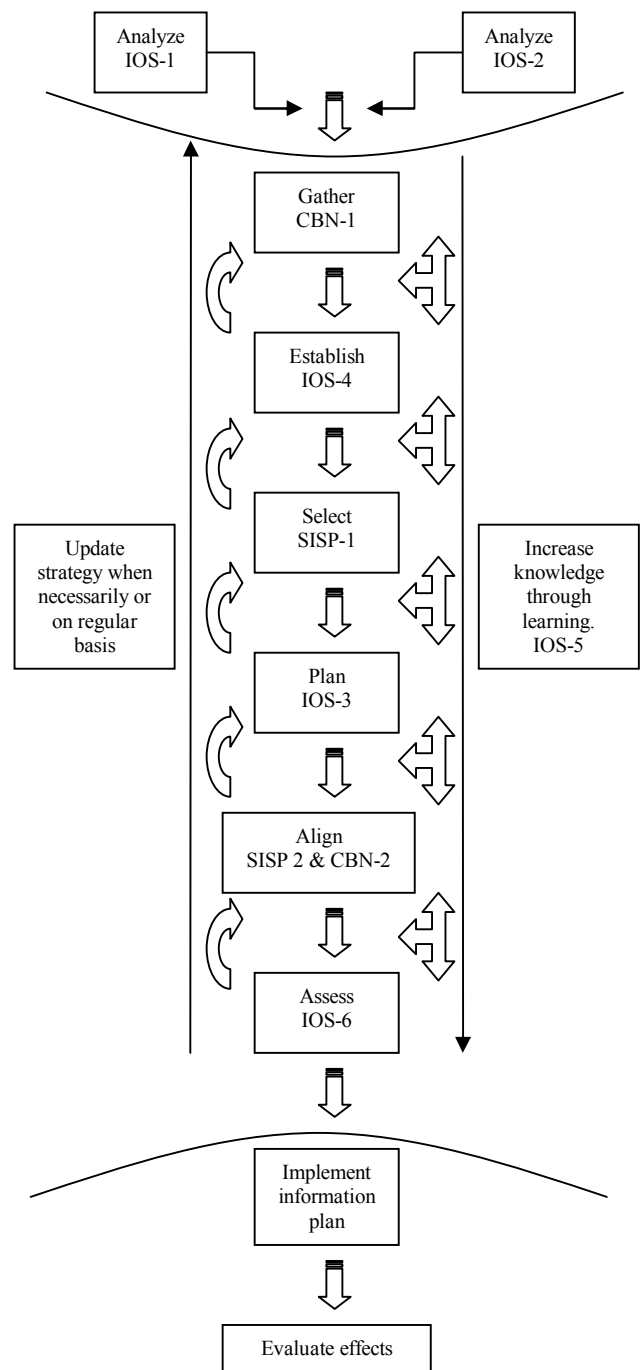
Analyze IOS-1

Analyze IOS-2

Gather CBN-1

Establish IOS-4

Select SISP-1

Update strategy when necessarily or on regular basis

Increase knowledge through learning. IOS-5

Plan IOS-3

Align SISP 2 & CBN-2

Assess IOS-6

Implement information plan

Evaluate effects